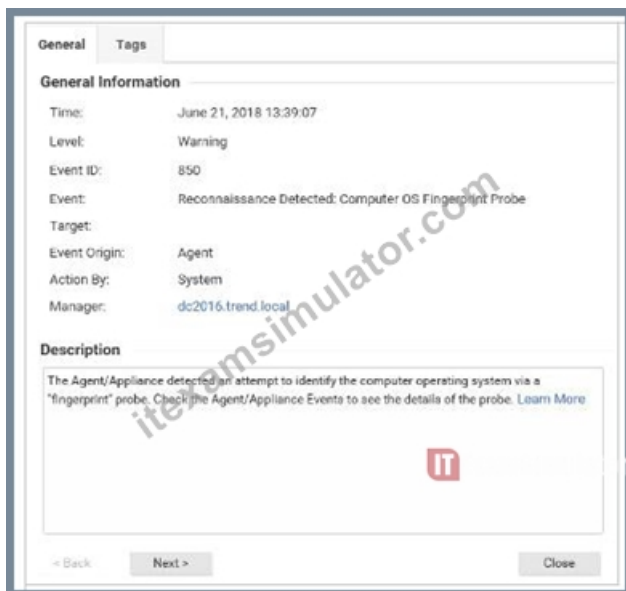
General Tags

General Information

| | |
|---|---|
| Time: | June 21, 2018 13:39:07 |
| Level: | Warning |
| Event ID: | 850 |
| Event: | Reconnaissance Detected: Computer OS Fingerprint Probe |
| Target: | |
| Event Origin: | Agent |
| Action By: | System |
| Manager: | dc2016.trend.local |

Description

The Agent/Appliance detected an attempt to identify the computer operating system via a "fingerprint" probe. Check the Agent/Appliance Events to see the details of the probe. Learn More

itexamsimulator.com

IT

< Back Next > Close